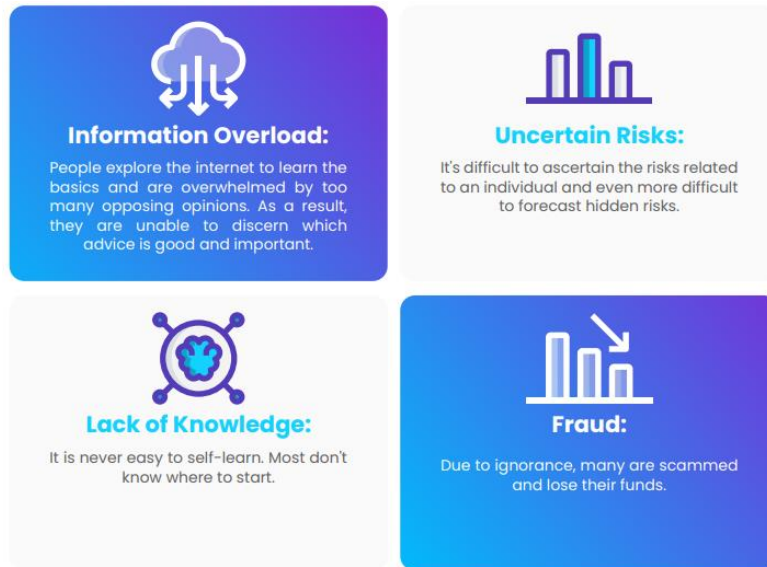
Information Overload:

People explore the internet to learn the basics and are overwhelmed by too many opposing opinions. As a result, they are unable to discern which advice is good and important.

Uncertain Risks:

It's difficult to ascertain the risks related to an individual and even more difficult to forecast hidden risks.

Lack of Knowledge:

It is never easy to self-learn. Most don't know where to start.

Fraud:

Due to ignorance, many are scammed and lose their funds.